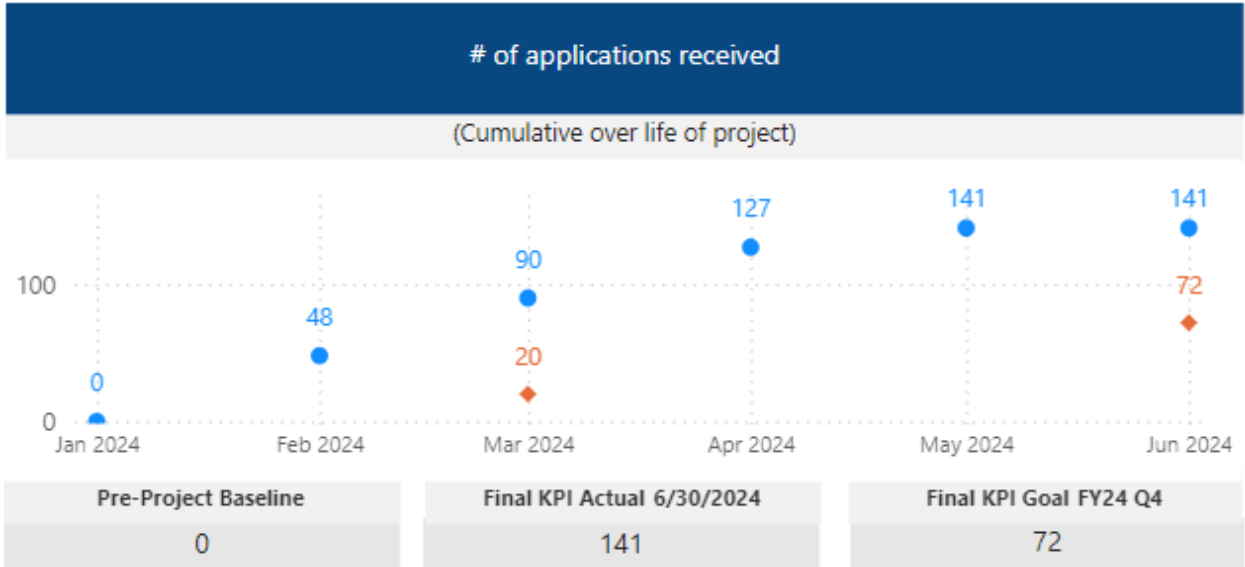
# of applications received

(Cumulative over life of project)

100
0

0
48
90
20
127
141
141
72

Jan 2024
Feb 2024
Mar 2024
Apr 2024
May 2024
Jun 2024

| Pre-Project Baseline | Final KPI Actual 6/30/2024 | Final KPI Goal FY24 Q4 |
|---|---|---|
| 0 | 141 | 72 |